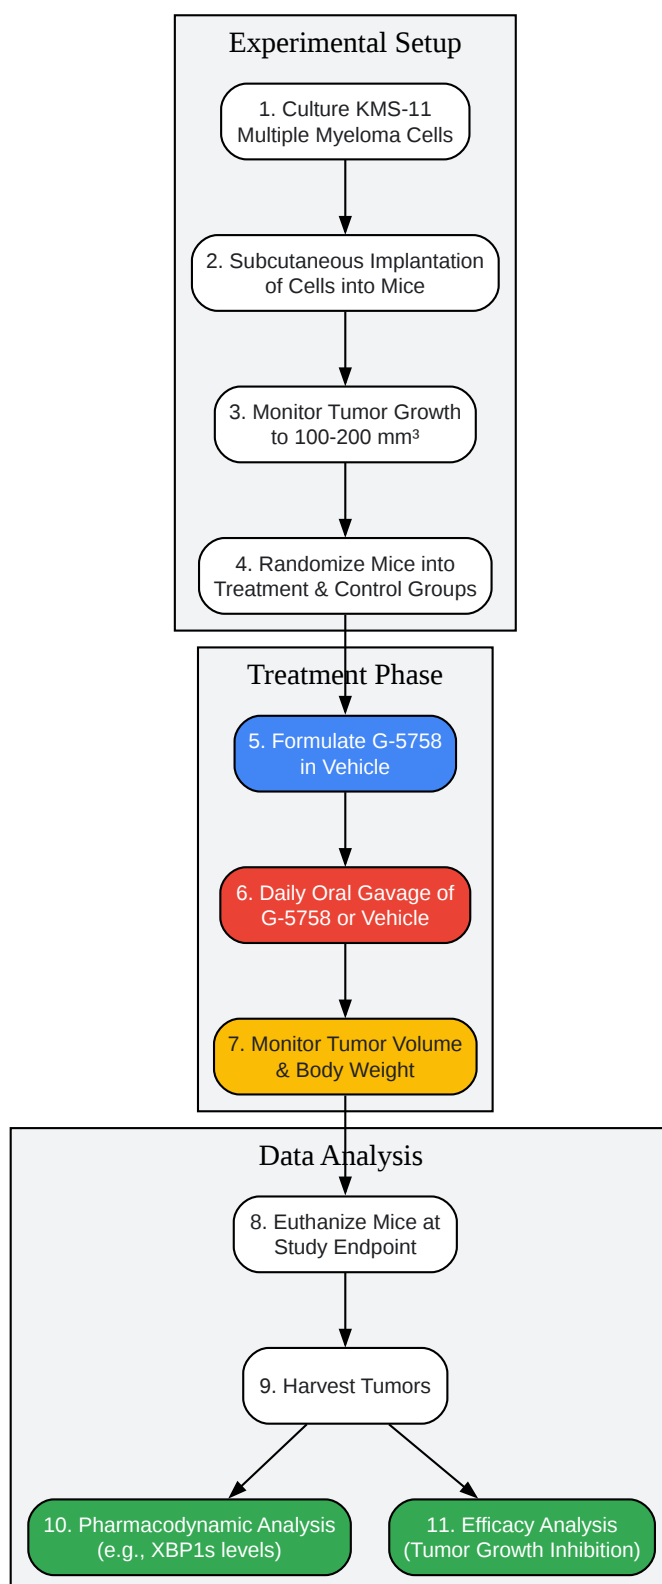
Experimental Setup

1. Culture KMS-11 Multiple Myeloma Cells

2. Subcutaneous Implantation of Cells into Mice

3. Monitor Tumor Growth to 100-200 mm³

4. Randomize Mice into Treatment & Control Groups

Treatment Phase

5. Formulate G-5758 in Vehicle

6. Daily Oral Gavage of G-5758 or Vehicle

7. Monitor Tumor Volume & Body Weight

Data Analysis

8. Euthanize Mice at Study Endpoint

9. Harvest Tumors

10. Pharmacodynamic Analysis (e.g., XBP1s levels)

11. Efficacy Analysis (Tumor Growth Inhibition)